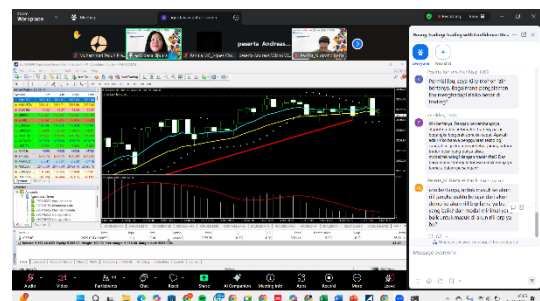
Zoom Workplace

peserta Andreas...

Audio Video Participants Chat React Share AI Companion Meeting info Apps Record More Leave

Message everyone

Permisi Ibu, saya izin mau bertanya. Bagaimana pengalaman ibu menghadapi kerugian besar di trading?

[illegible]

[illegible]